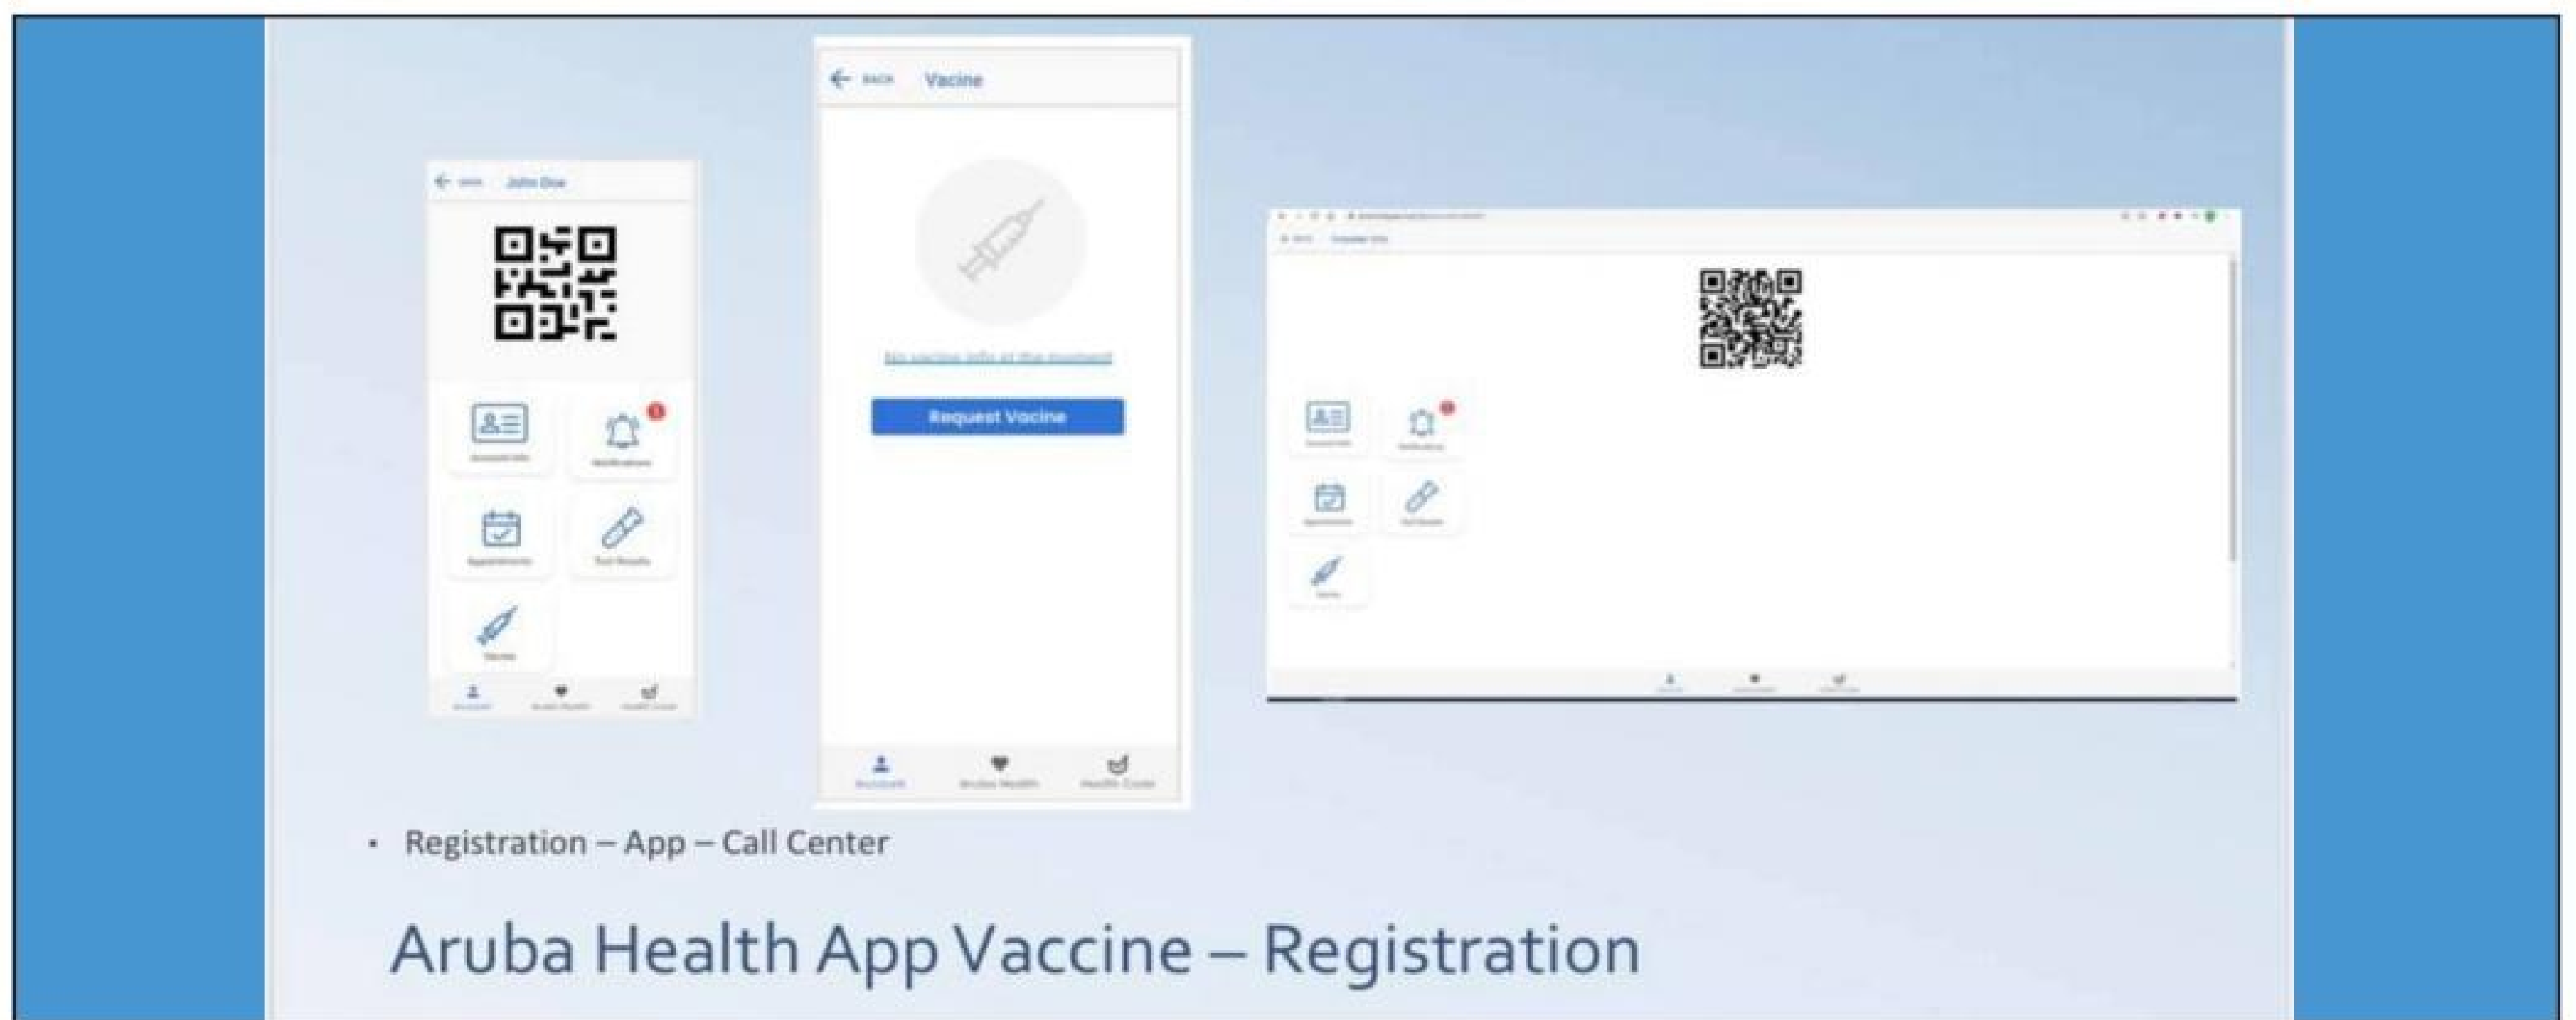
John Doe

Account Info

Notifications

Appointments

Test Results

Vaccine

Account

Aruba Health

Health Cover

BACK Vacine

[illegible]

Request Vaccine

Account

Aruba Health

Health Cover

• Registration – App – Call Center

Aruba Health App Vaccine – Registration